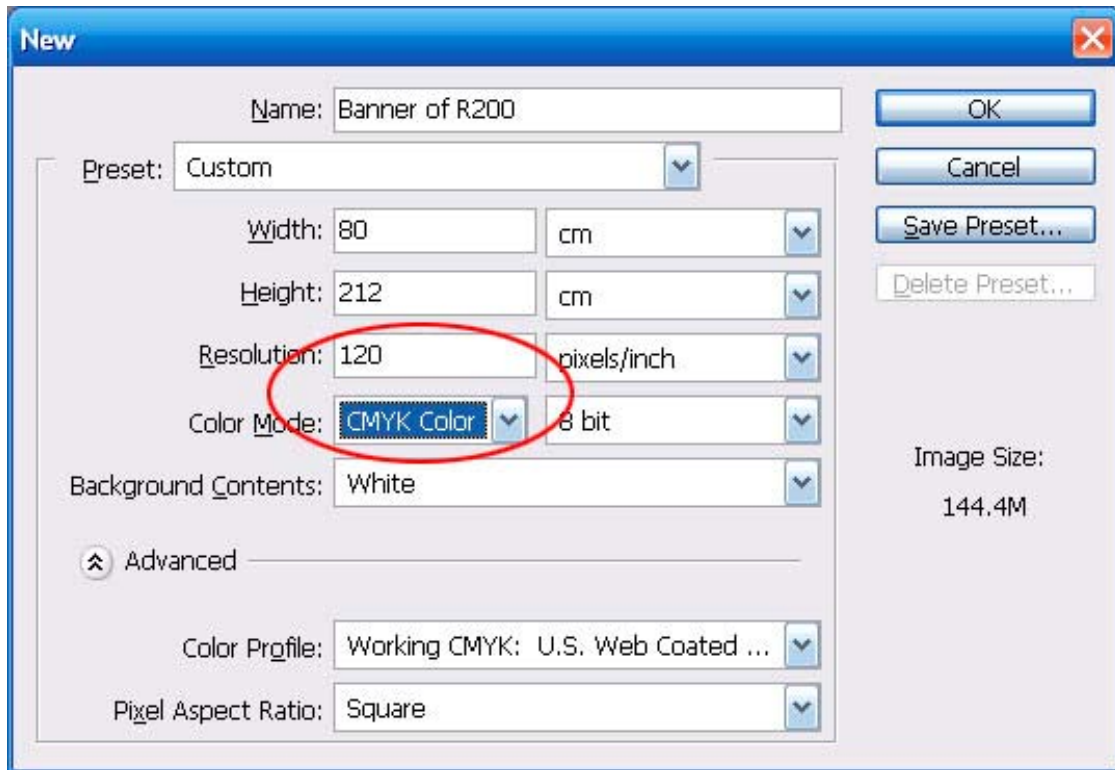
New

Name: Banner of R200

Preset: Custom

Width: 80 cm

Height: 212 cm

Resolution: 120 pixels/inch

Color Mode: CMYK Color 8 bit

Background Contents: White

Advanced

Color Profile: Working CMYK: U.S. Web Coated ...

Pixel Aspect Ratio: Square

OK

Cancel

Save Preset...

Delete Preset...

Image Size:

144.4M